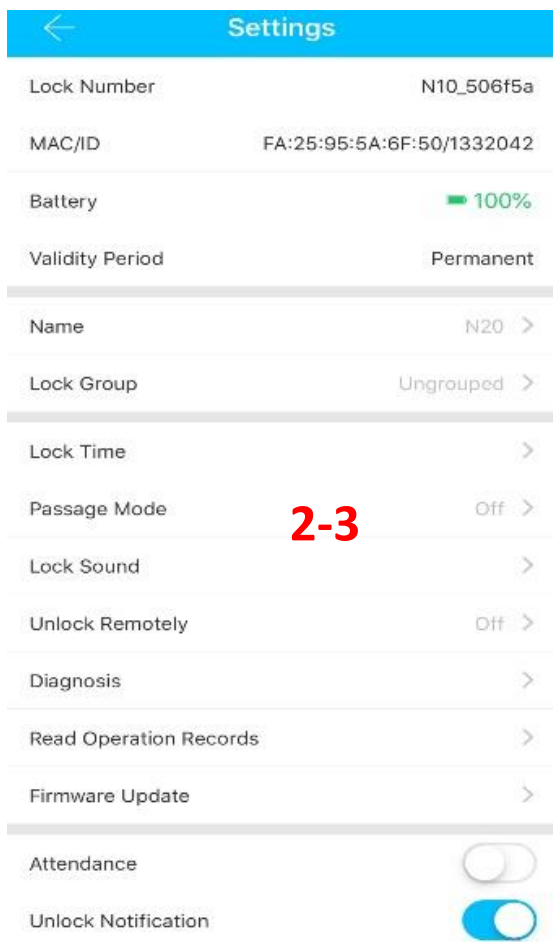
Settings

Lock Number N10_506f5a

MAC/ID FA:25:95:5A:6F:50/1332042

Battery 100%

Validity Period Permanent

Name N20

Lock Group Ungrouped

Lock Time

Passage Mode Off

2-3

Lock Sound

Unlock Remotely Off

Diagnosis

Read Operation Records

Firmware Update

Attendance

Unlock Notification